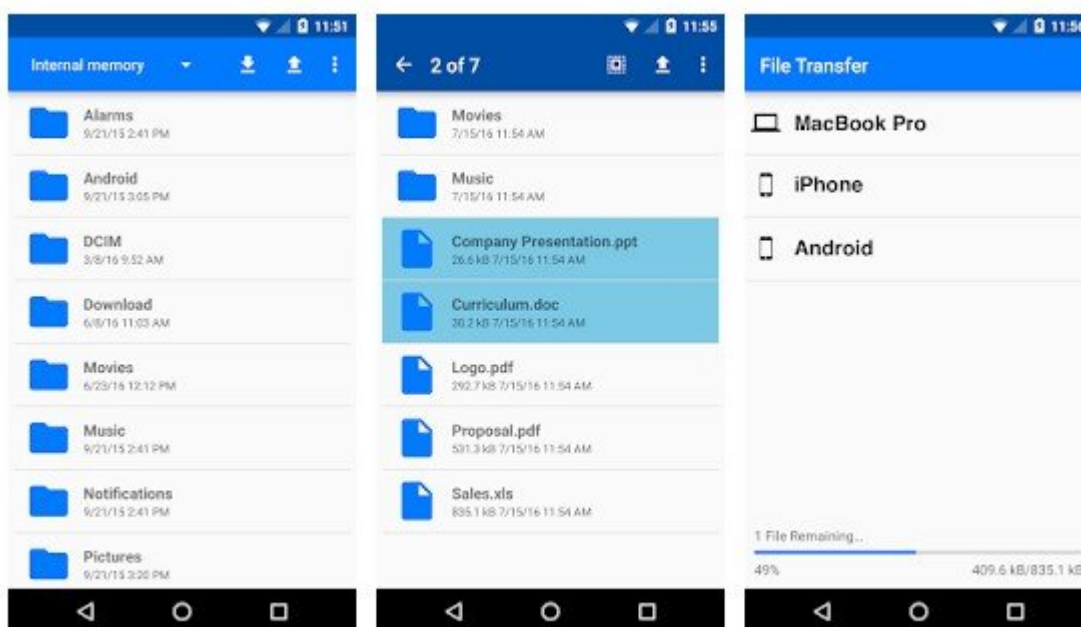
11:51

Internal memory

Alarms
9/21/15 2:41 PM

Android
9/21/15 3:05 PM

DCIM
3/8/16 9:52 AM

Download
6/8/16 11:03 AM

Movies
6/23/16 12:12 PM

Music
9/21/15 2:41 PM

Notifications
9/21/15 2:41 PM

Pictures
9/21/15 3:20 PM

11:55

2 of 7

Movies
7/15/16 11:54 AM

Music
7/15/16 11:54 AM

Company Presentation.ppt
26.6 kB 7/15/16 11:54 AM

Curriculum.doc
30.2 kB 7/15/16 11:54 AM

Logo.pdf
292.7 kB 7/15/16 11:54 AM

Proposal.pdf
531.3 kB 7/15/16 11:54 AM

Sales.xls
835.1 kB 7/15/16 11:54 AM

11:5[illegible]

File Transfer

MacBook Pro

iPhone

Android

1 File Remaining...

49%

409.6 kB/835.1 k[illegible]